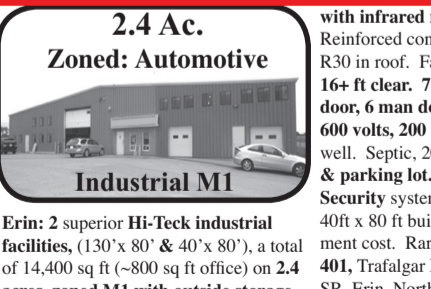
2.4 Ac.
Zoned: Automotive

Industrial M1

Erin: 2 superior Hi-Teck industrial facilities, (130'x 80' & 40'x 80'), a total of 14,400 sq ft (~800 sq ft office) on 2.4 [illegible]

with infrared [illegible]
Reinforced con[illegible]
R30 in roof. F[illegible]
16+ ft clear. 7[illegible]
door, 6 man do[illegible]
600 volts, 200 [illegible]
well. Septic, 20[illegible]
& parking lot.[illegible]
Security system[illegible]
40ft x 80 ft bui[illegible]
ment cost. Ran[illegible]
401, Trafalgar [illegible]
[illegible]